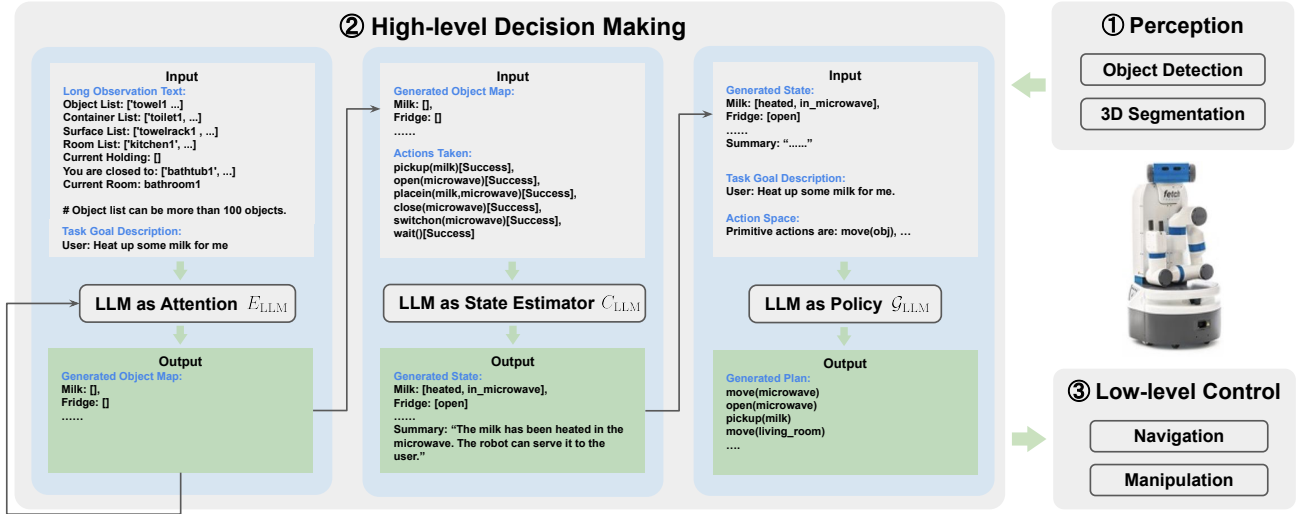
② High-level Decision Making

① Perception

Object Detection

3D Segmentation

Input
Long Observation Text:
Object List: ['towel1 ...]
Container List: ['toilet1, ...]
Surface List: ['towelrack1 , ...]
Room List: ['kitchen1', ...]
Current Holding: []
You are closed to: ['bathtub1', ...]
Current Room: bathroom1

# Object list can be more than 100 objects.

Task Goal Description:
User: Heat up some milk for me

LLM as Attention $E_{\text{LLM}}$

Output
Generated Object Map:
Milk: [],
Fridge: []
……

Input
Generated Object Map:
Milk: [],
Fridge: []
……

Actions Taken:
pickup(milk)[Success],
open(microwave)[Success],
placein(milk,microwave)[Success],
close(microwave)[Success],
switchon(microwave)[Success],
wait()[Success]

LLM as State Estimator $C_{\text{LLM}}$

Output
Generated State:
Milk: [heated, in_microwave],
Fridge: [open]
……
Summary: "The milk has been heated in the microwave. The robot can serve it to the user."

Input
Generated State:
Milk: [heated, in_microwave],
Fridge: [open]
……
Summary: "......"

Task Goal Description:
User: Heat up some milk for me.

Action Space:
Primitive actions are: move(obj), …

LLM as Policy $\mathcal{G}_{\text{LLM}}$

Output
Generated Plan:
move(microwave)
open(microwave)
pickup(milk)
move(living_room)
….

fetch

③ Low-level Control

Navigation

Manipulation